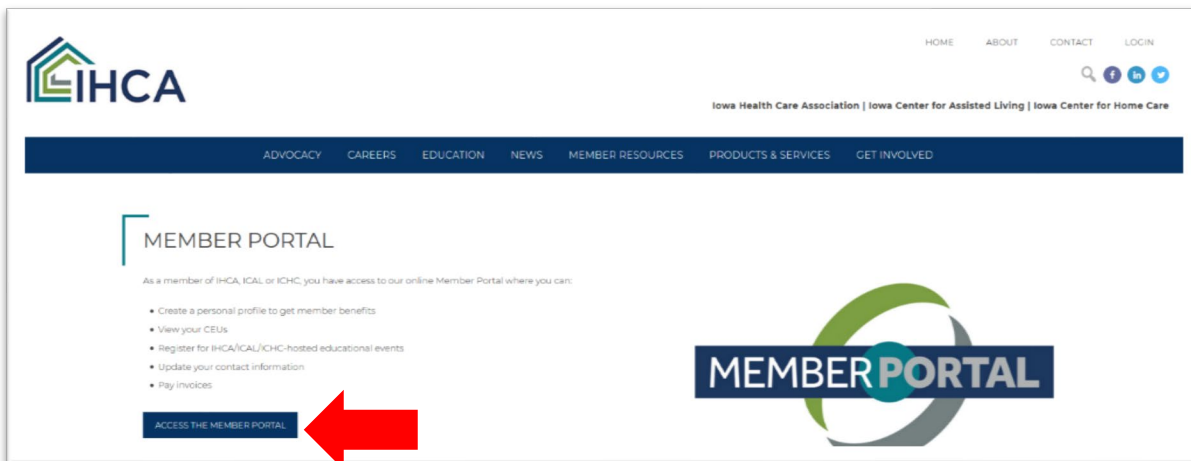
IHCA

HOME ABOUT CONTACT LOGIN

Iowa Health Care Association | Iowa Center for Assisted Living | Iowa Center for Home Care

ADVOCACY CAREERS EDUCATION NEWS MEMBER RESOURCES PRODUCTS & SERVICES GET INVOLVED

MEMBER PORTAL

As a member of IHCA, ICAL or ICHC, you have access to our online Member Portal where you can:

- Create a personal profile to get member benefits
- View your CEUs
- Register for IHCA/ICAL/ICHC-hosted educational events
- Update your contact information
- Pay invoices

ACCESS THE MEMBER PORTAL

MEMBER PORTAL